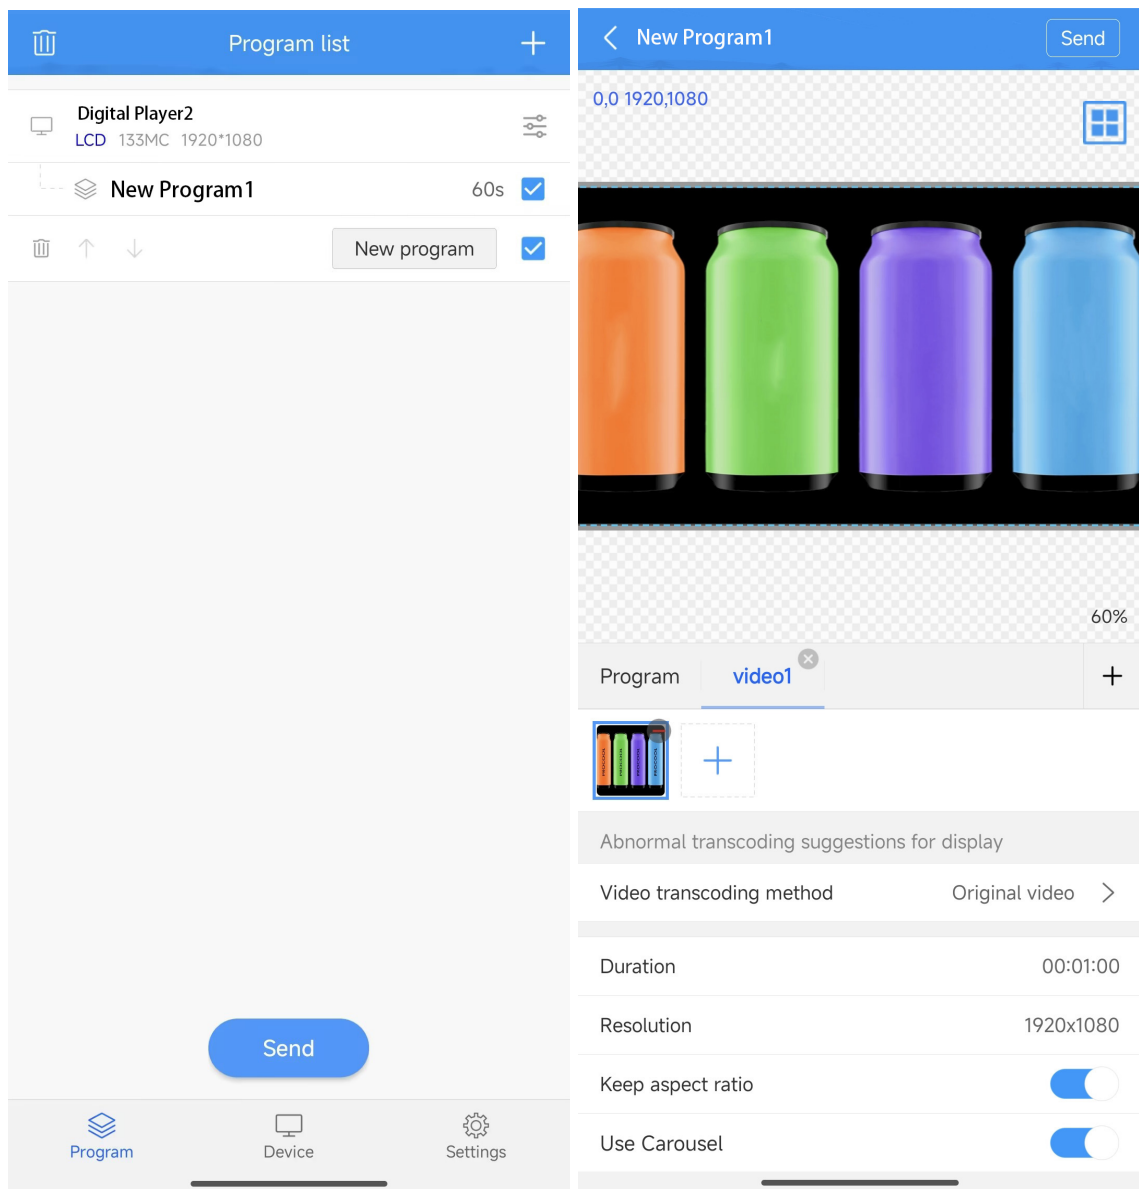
Program list

Digital Player2
LCD 133MC 1920*1080

New Program1 60s

New program

Send

Program Device Settings

New Program1 Send

0,0 1920,1080

60%

Program video1

Abnormal transcoding suggestions for display

Video transcoding method Original video

Duration 00:01:00

Resolution 1920x1080

Keep aspect ratio

Use Carousel